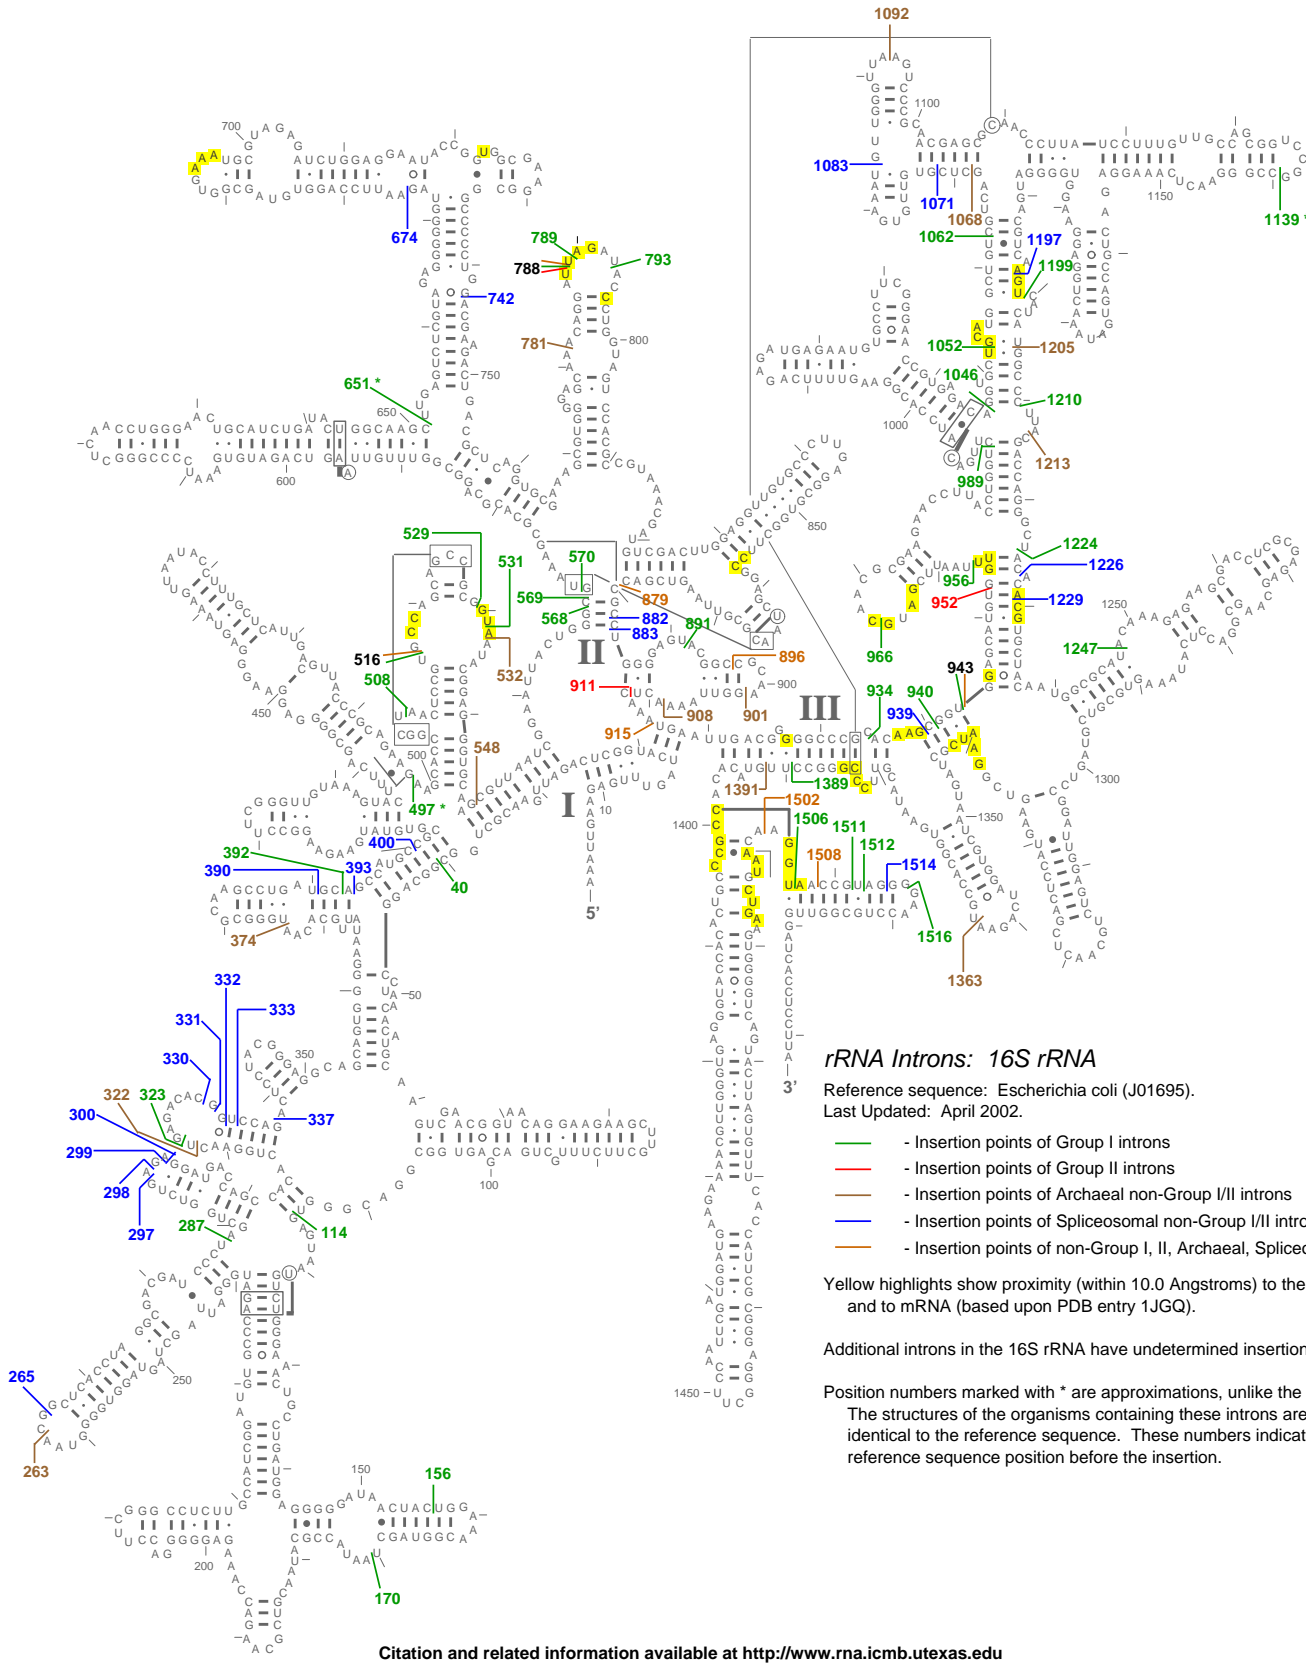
rRNA Introns: 16S rRNA

Reference sequence: Escherichia coli (J01695).
Last Updated: April 2002.

- Insertion points of Group I introns
- Insertion points of Group II introns
- Insertion points of Archaeal non-Group I/II introns
- Insertion points of Spliceosomal non-Group I/II intro
- Insertion points of non-Group I, II, Archaeal, Splicec

Yellow highlights show proximity (within 10.0 Angstroms) to the and to mRNA (based upon PDB entry 1JGQ).

Additional introns in the 16S rRNA have undetermined insertion

Position numbers marked with * are approximations, unlike the The structures of the organisms containing these introns are identical to the reference sequence. These numbers indicat reference sequence position before the insertion.

1092 1083 1071 1068 1062 1197 1199 1139 1052 1205 1046 1210 1213 989 1224 1226 1229 1247 956 952 966 943 934 940 939 1389 1391 1502 1506 1508 1511 1512 1514 1516 1363 674 789 788 793 742 781 651 * 529 531 570 569 568 879 882 883 891 896 516 508 532 911 908 901 915 548 497 * 400 393 392 390 40 374 332 331 333 330 322 323 337 300 299 298 297 287 114 265 263 156 170

I II III 5' 3'

Citation and related information available at http://www.rna.icmb.utexas.edu